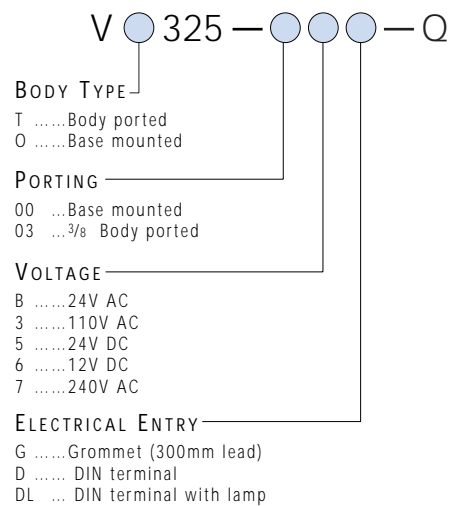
V 325 — — Q

BODY TYPE

T ……Body ported
O ……Base mounted

PORTING

00 …Base mounted
03 …3/8 Body ported

VOLTAGE

B ……24V AC
3 ……110V AC
5 ……24V DC
6 ……12V DC
7 ……240V AC

ELECTRICAL ENTRY

G ……Grommet (300mm lead)
D …… DIN terminal
DL … DIN terminal with lamp